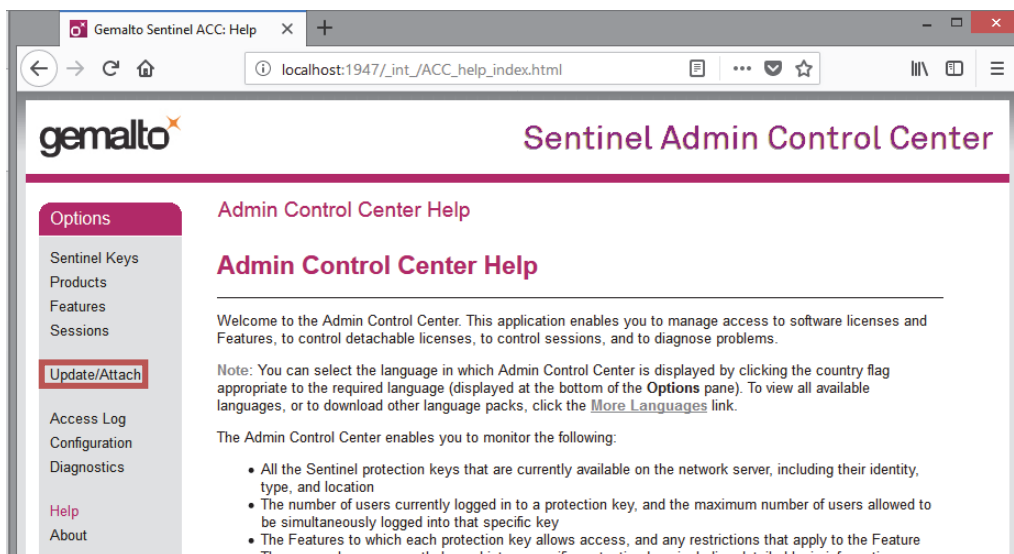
Gemalto Sentinel ACC: Help ×  +

localhost:1947/_int_/ACC_help_index.html

gemalto

Sentinel Admin Control Center

Options

Sentinel Keys
Products
Features
Sessions

Update/Attach

Access Log
Configuration
Diagnostics

Help
About

Admin Control Center Help

Admin Control Center Help

Welcome to the Admin Control Center. This application enables you to manage access to software licenses and Features, to control detachable licenses, to control sessions, and to diagnose problems.

Note: You can select the language in which Admin Control Center is displayed by clicking the country flag appropriate to the required language (displayed at the bottom of the Options pane). To view all available languages, or to download other language packs, click the More Languages link.

The Admin Control Center enables you to monitor the following:

- All the Sentinel protection keys that are currently available on the network server, including their identity, type, and location
- The number of users currently logged in to a protection key, and the maximum number of users allowed to be simultaneously logged into that specific key
- The Features to which each protection key allows access, and any restrictions that apply to the Feature
- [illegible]